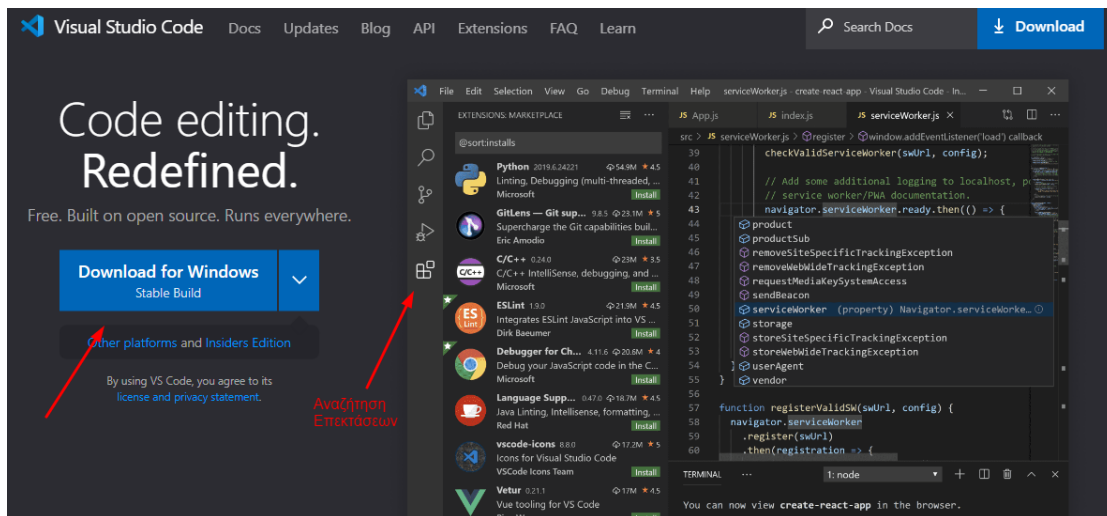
Visual Studio Code Docs Updates Blog API Extensions FAQ Learn Search Docs Download

Code editing.
Redefined.

Free. Built on open source. Runs everywhere.

Download for Windows
Stable Build

Other platforms and Insiders Edition

By using VS Code, you agree to its license and privacy statement.

Αναζήτηση Επεκτάσεων

File Edit Selection View Go Debug Terminal Help serviceWorker.js - create-react-app - Visual Studio Code - In...

EXTENSIONS: MARKETPLACE

@sort:installs

Python 2019.6.24221 54.9M 4.5
Linting, Debugging (multi-threaded, ...
Microsoft Install

GitLens — Git sup... 9.8.5 23.1M 5
Supercharge the Git capabilities buil...
Eric Amodio Install

C/C++ 0.24.0 23M 3.5
C/C++ IntelliSense, debugging, and ...
Microsoft Install

ESLint 1.9.0 21.9M 4.5
Integrates ESLint JavaScript into VS ...
Dirk Baeumer Install

Debugger for Ch... 4.11.6 20.6M 4
Debug your JavaScript code in the C...
Microsoft Install

Language Supp... 0.47.0 18.7M 4.5
Java Linting, Intellisense, formatting, ...
Red Hat Install

vscode-icons 8.8.0 17.2M 5
Icons for Visual Studio Code
VSCode Icons Team Install

Vetur 0.21.1 17M 4.5
Vue tooling for VS Code

App.js index.js serviceWorker.js

src > serviceWorker.js > register > window.addEventListener('load') callback

39 checkValidServiceWorker(swUrl, config);
40
41 // Add some additional logging to localhost, p
42 // service worker/PWA documentation.
43 navigator.serviceWorker.ready.then(() => {
44 product
45 productSub
46 removeSiteSpecificTrackingException
47 removeWebWideTrackingException
48 requestMediaKeySystemAccess
49 sendBeacon
50 serviceWorker (property) Navigator.serviceWorke...
51 storage
52 storeSiteSpecificTrackingException
53 storeWebWideTrackingException
54 userAgent
55 } vendor
56
57 function registerValidSW(swUrl, config) {
58 navigator.serviceWorker
59 .register(swUrl)
60 .then(registration => {

TERMINAL 1: node

You can now view create-react-app in the browser.